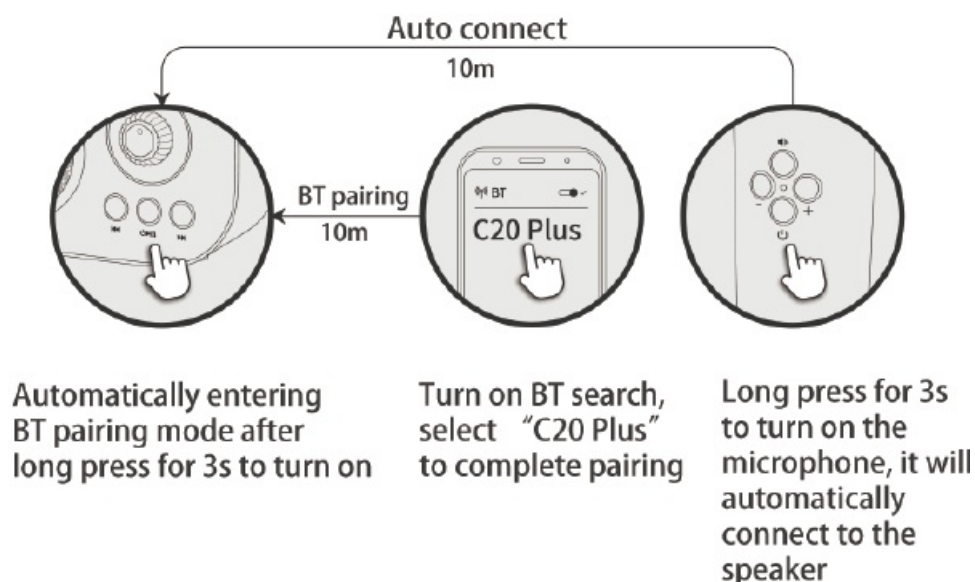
Auto connect
10m

BT pairing
10m

BT

C20 Plus

-
+

Automatically entering BT pairing mode after long press for 3s to turn on

Turn on BT search, select "C20 Plus" to complete pairing

Long press for 3s to turn on the microphone, it will automatically connect to the speaker